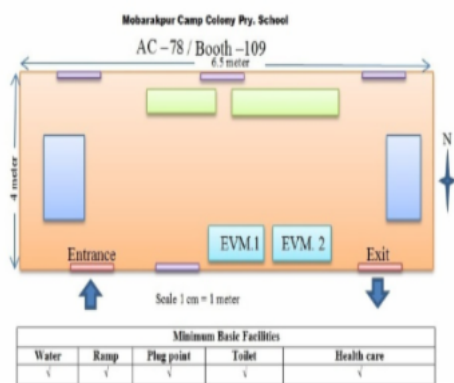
Mobarakpur Camp Colony Pry. School

AC – 78 / Booth – 109

6.5 meter

4 meter

N

EVM.1

EVM. 2

Entrance

Exit

Scale 1 cm = 1 meter

| Minimum Basic Facilities | | | | |
|---|---|---|---|---|
| Water | Ramp | Plug point | Toilet | Health care |
| √ | √ | √ | √ | √ |